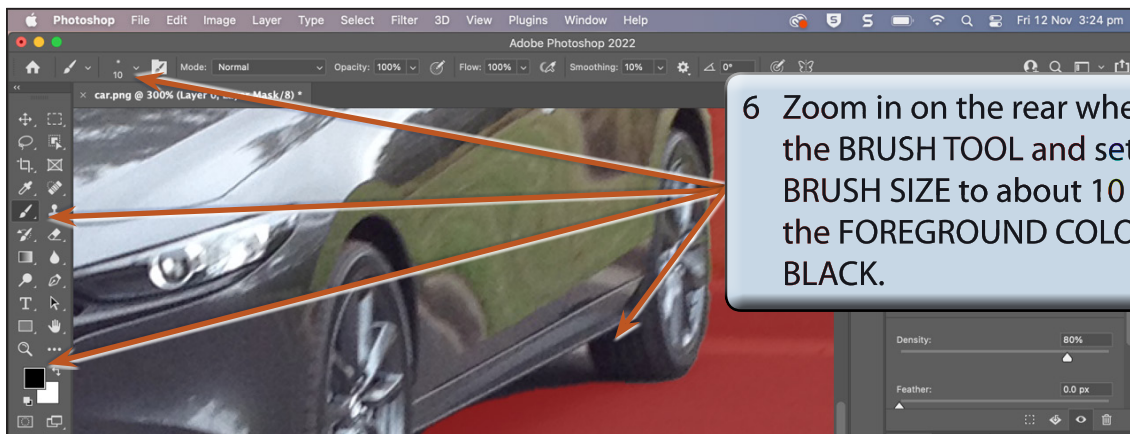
Photoshop File Edit Image Layer Type Select Filter 3D View Plugins Window Help

Fri 12 Nov 3:24 pm

Adobe Photoshop 2022

10 Mode: Normal Opacity: 100% Flow: 100% Smoothing: 10% 0°

car.png @ 300% (Layer 0, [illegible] Mask/8) *

6 Zoom in on the rear whe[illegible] the BRUSH TOOL and set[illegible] BRUSH SIZE to about 10 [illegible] the FOREGROUND COLO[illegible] BLACK.

Density: 80%

Feather: 0.0 px